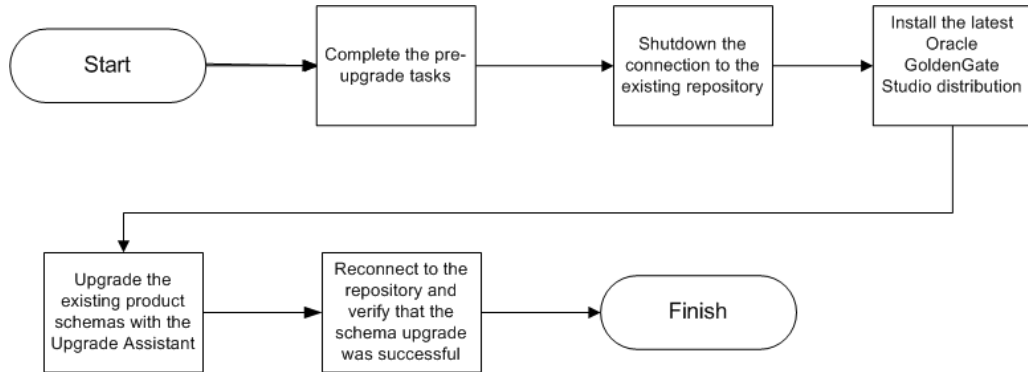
Start

Complete the pre-upgrade tasks

Shutdown the connection to the existing repository

Install the latest Oracle GoldenGate Studio distribution

Upgrade the existing product schemas with the Upgrade Assistant

Reconnect to the repository and verify that the schema upgrade was successful

Finish